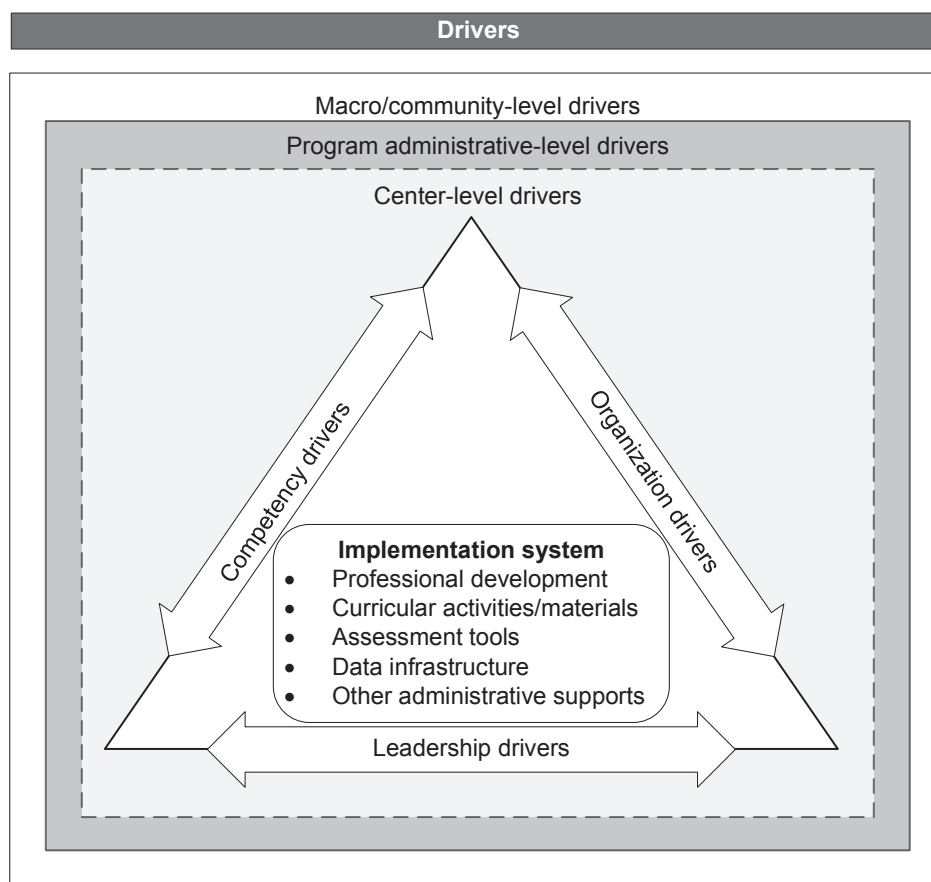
Drivers

Macro/community-level drivers

Program administrative-level drivers

Center-level drivers

Competency drivers

Organization drivers

**Implementation system**
- Professional development
- Curricular activities/materials
- Assessment tools
- Data infrastructure
- Other administrative supports

Leadership drivers